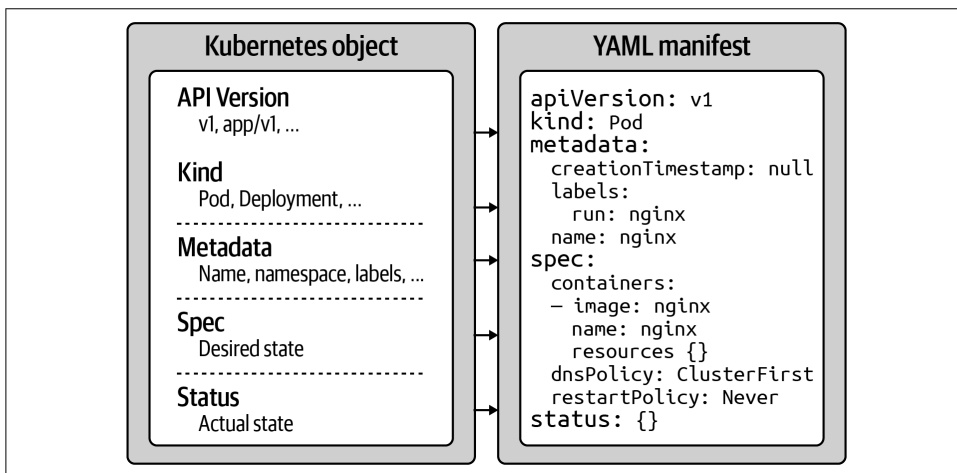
Kubernetes object

API Version
v1, app/v1, …

Kind
Pod, Deployment, …

Metadata
Name, namespace, labels, …

Spec
Desired state

Status
Actual state

YAML manifest

apiVersion: v1
kind: Pod
metadata:
  creationTimestamp: null
  labels:
    run: nginx
  name: nginx
spec:
  containers:
  - image: nginx
    name: nginx
    resources {}
  dnsPolicy: ClusterFirst
  restartPolicy: Never
status: {}